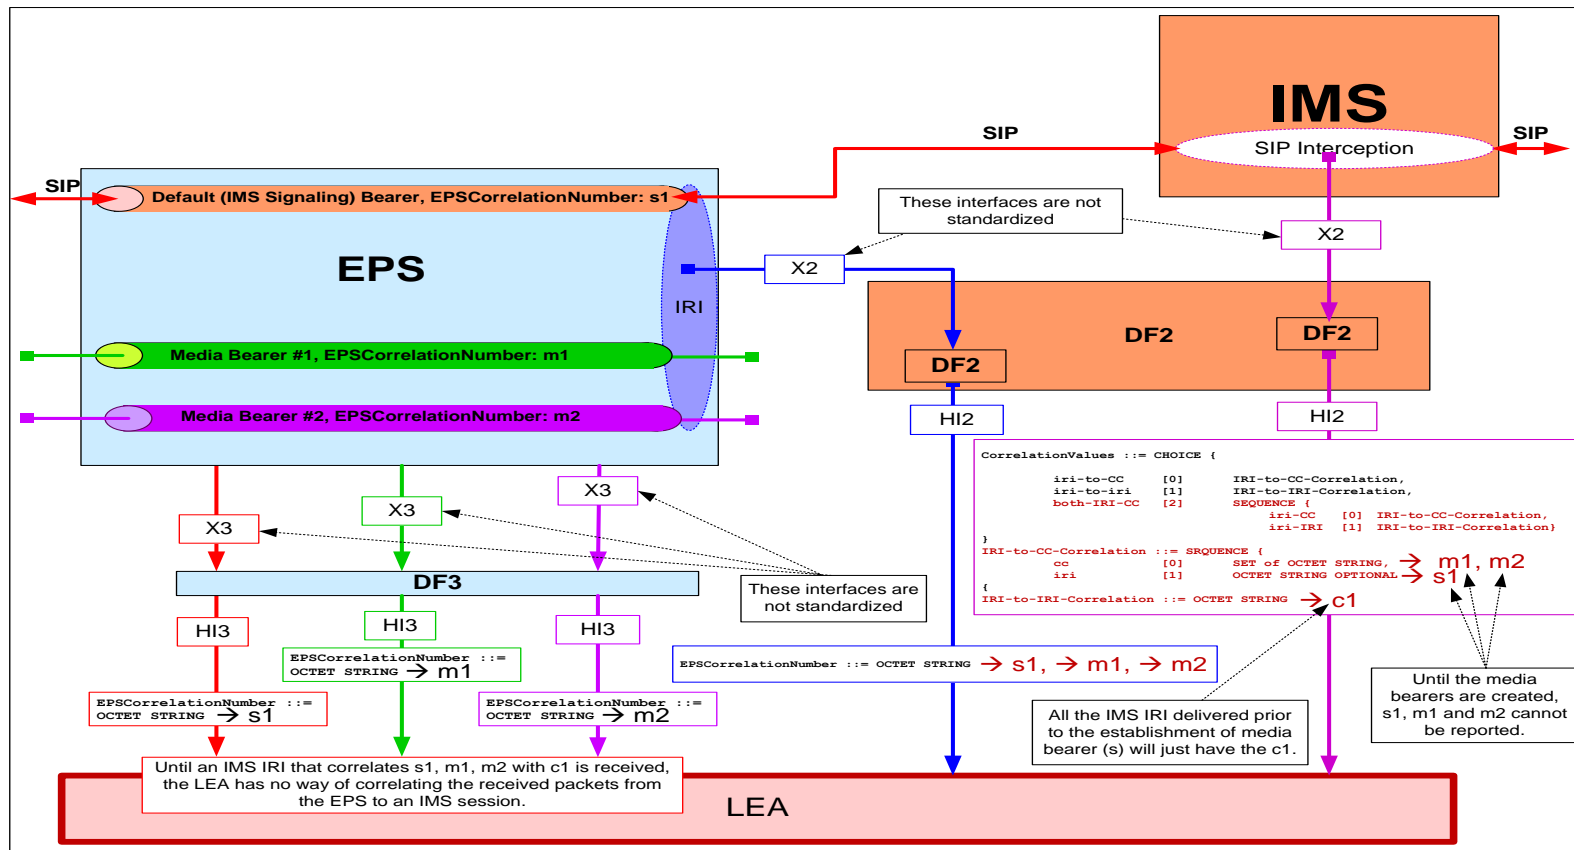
IMS

SIP

SIP Interception

SIP

SIP

Default (IMS Signaling) Bearer, EPSCorrelationNumber: s1

These interfaces are not standardized

X2

EPS

X2

IRI

DF2

DF2

DF2

Media Bearer #1, EPSCorrelationNumber: m1

Media Bearer #2, EPSCorrelationNumber: m2

HI2

HI2

CorrelationValues ::= CHOICE {

iri-to-CC [0] IRI-to-CC-Correlation,
iri-to-iri [1] IRI-to-IRI-Correlation,
both-IRI-CC [2] SEQUENCE {
iri-CC [0] IRI-to-CC-Correlation,
iri-IRI [1] IRI-to-IRI-Correlation}
}
IRI-to-CC-Correlation ::= SRQUENCE {
cc [0] SET of OCTET STRING, → m1, m2
iri [1] OCTET STRING OPTIONAL → s1
{
IRI-to-IRI-Correlation ::= OCTET STRING → c1

X3

X3

X3

DF3

These interfaces are not standardized

HI3

HI3

HI3

EPSCorrelationNumber ::= OCTET STRING → m1

EPSCorrelationNumber ::= OCTET STRING → s1, → m1, → m2

EPSCorrelationNumber ::= OCTET STRING → s1

EPSCorrelationNumber ::= OCTET STRING → m2

All the IMS IRI delivered prior to the establishment of media bearer (s) will just have the c1.

Until the media bearers are created, s1, m1 and m2 cannot be reported.

Until an IMS IRI that correlates s1, m1, m2 with c1 is received, the LEA has no way of correlating the received packets from the EPS to an IMS session.

LEA